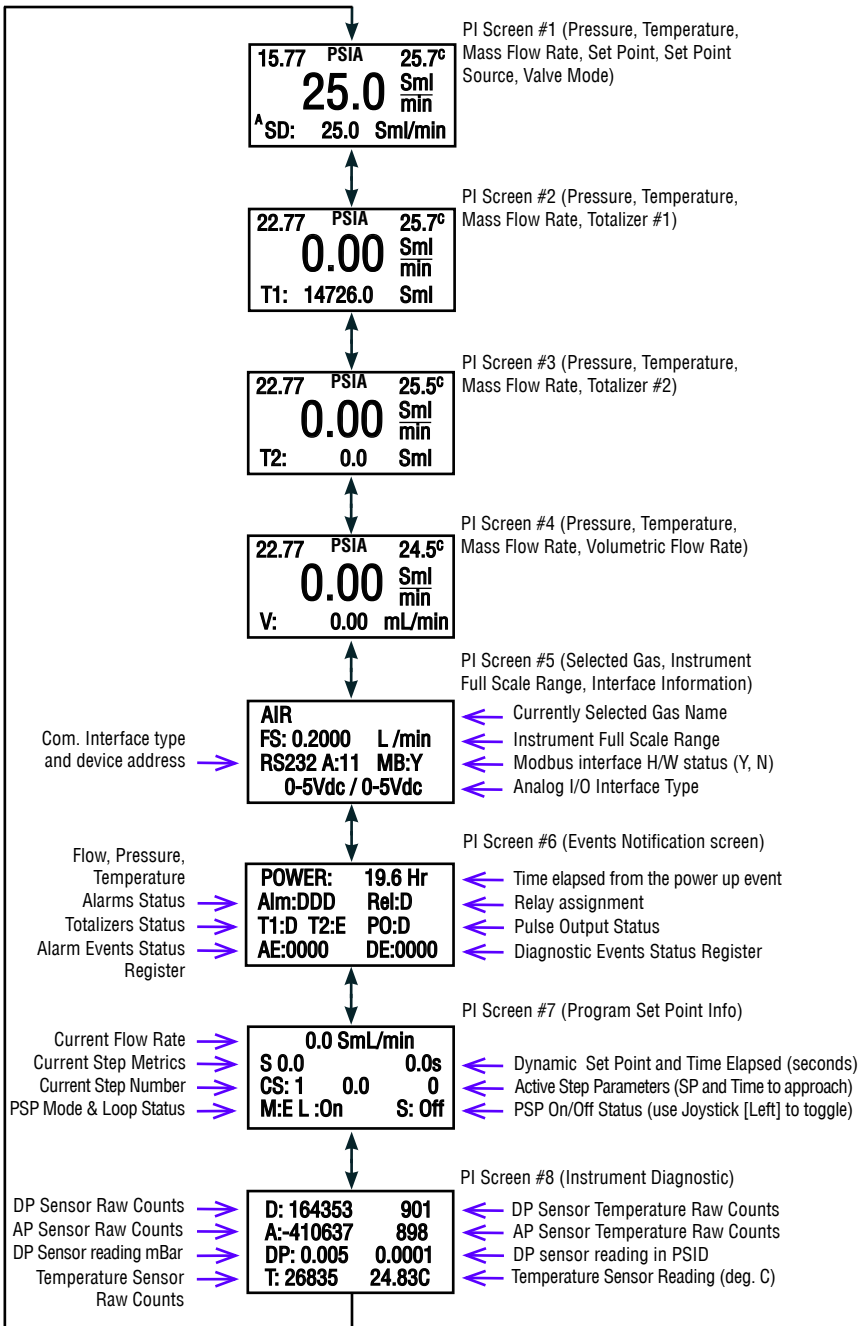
15.77 PSIA 25.7$^{C}$
25.0 $\frac{Sml}{min}$
$^{A}$SD: 25.0 Sml/min

PI Screen #1 (Pressure, Temperature, Mass Flow Rate, Set Point, Set Point Source, Valve Mode)

22.77 PSIA 25.7$^{C}$
0.00 $\frac{Sml}{min}$
T1: 14726.0 Sml

PI Screen #2 (Pressure, Temperature, Mass Flow Rate, Totalizer #1)

22.77 PSIA 25.5$^{C}$
0.00 $\frac{Sml}{min}$
T2: 0.0 Sml

PI Screen #3 (Pressure, Temperature, Mass Flow Rate, Totalizer #2)

22.77 PSIA 24.5$^{C}$
0.00 $\frac{Sml}{min}$
V: 0.00 mL/min

PI Screen #4 (Pressure, Temperature, Mass Flow Rate, Volumetric Flow Rate)

PI Screen #5 (Selected Gas, Instrument Full Scale Range, Interface Information)

AIR
FS: 0.2000 L /min
RS232 A:11 MB:Y
0-5Vdc / 0-5Vdc

Currently Selected Gas Name
Instrument Full Scale Range
Modbus interface H/W status (Y, N)
Analog I/O Interface Type

Com. Interface type and device address

PI Screen #6 (Events Notification screen)

Flow, Pressure, Temperature Alarms Status
Totalizers Status
Alarm Events Status Register

POWER: 19.6 Hr
Alm:DDD Rel:D
T1:D T2:E PO:D
AE:0000 DE:0000

Time elapsed from the power up event
Relay assignment
Pulse Output Status
Diagnostic Events Status Register

PI Screen #7 (Program Set Point Info)

Current Flow Rate
Current Step Metrics
Current Step Number
PSP Mode & Loop Status

0.0 SmL/min
S 0.0 0.0s
CS: 1 0.0 0
M:E L :On S: Off

Dynamic Set Point and Time Elapsed (seconds)
Active Step Parameters (SP and Time to approach)
PSP On/Off Status (use Joystick [Left] to toggle)

PI Screen #8 (Instrument Diagnostic)

DP Sensor Raw Counts
AP Sensor Raw Counts
DP Sensor reading mBar
Temperature Sensor Raw Counts

D: 164353 901
A:-410637 898
DP: 0.005 0.0001
T: 26835 24.83C

DP Sensor Temperature Raw Counts
AP Sensor Temperature Raw Counts
DP sensor reading in PSID
Temperature Sensor Reading (deg. C)